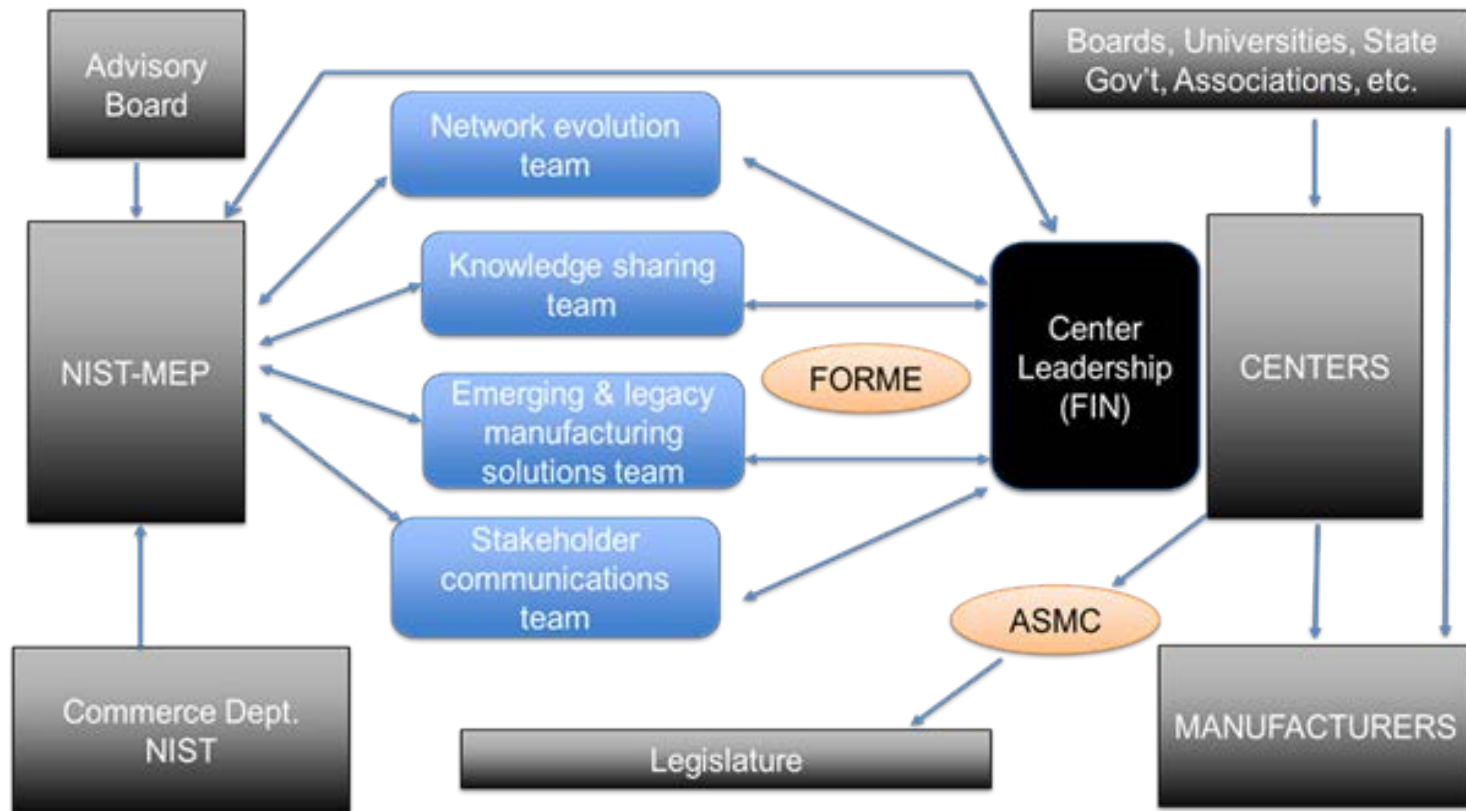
Advisory Board

Boards, Universities, State Gov't, Associations, etc.

Network evolution team

Knowledge sharing team

Emerging & legacy manufacturing solutions team

Stakeholder communications team

NIST-MEP

FORME

Center Leadership (FIN)

CENTERS

ASMC

Commerce Dept. NIST

Legislature

MANUFACTURERS